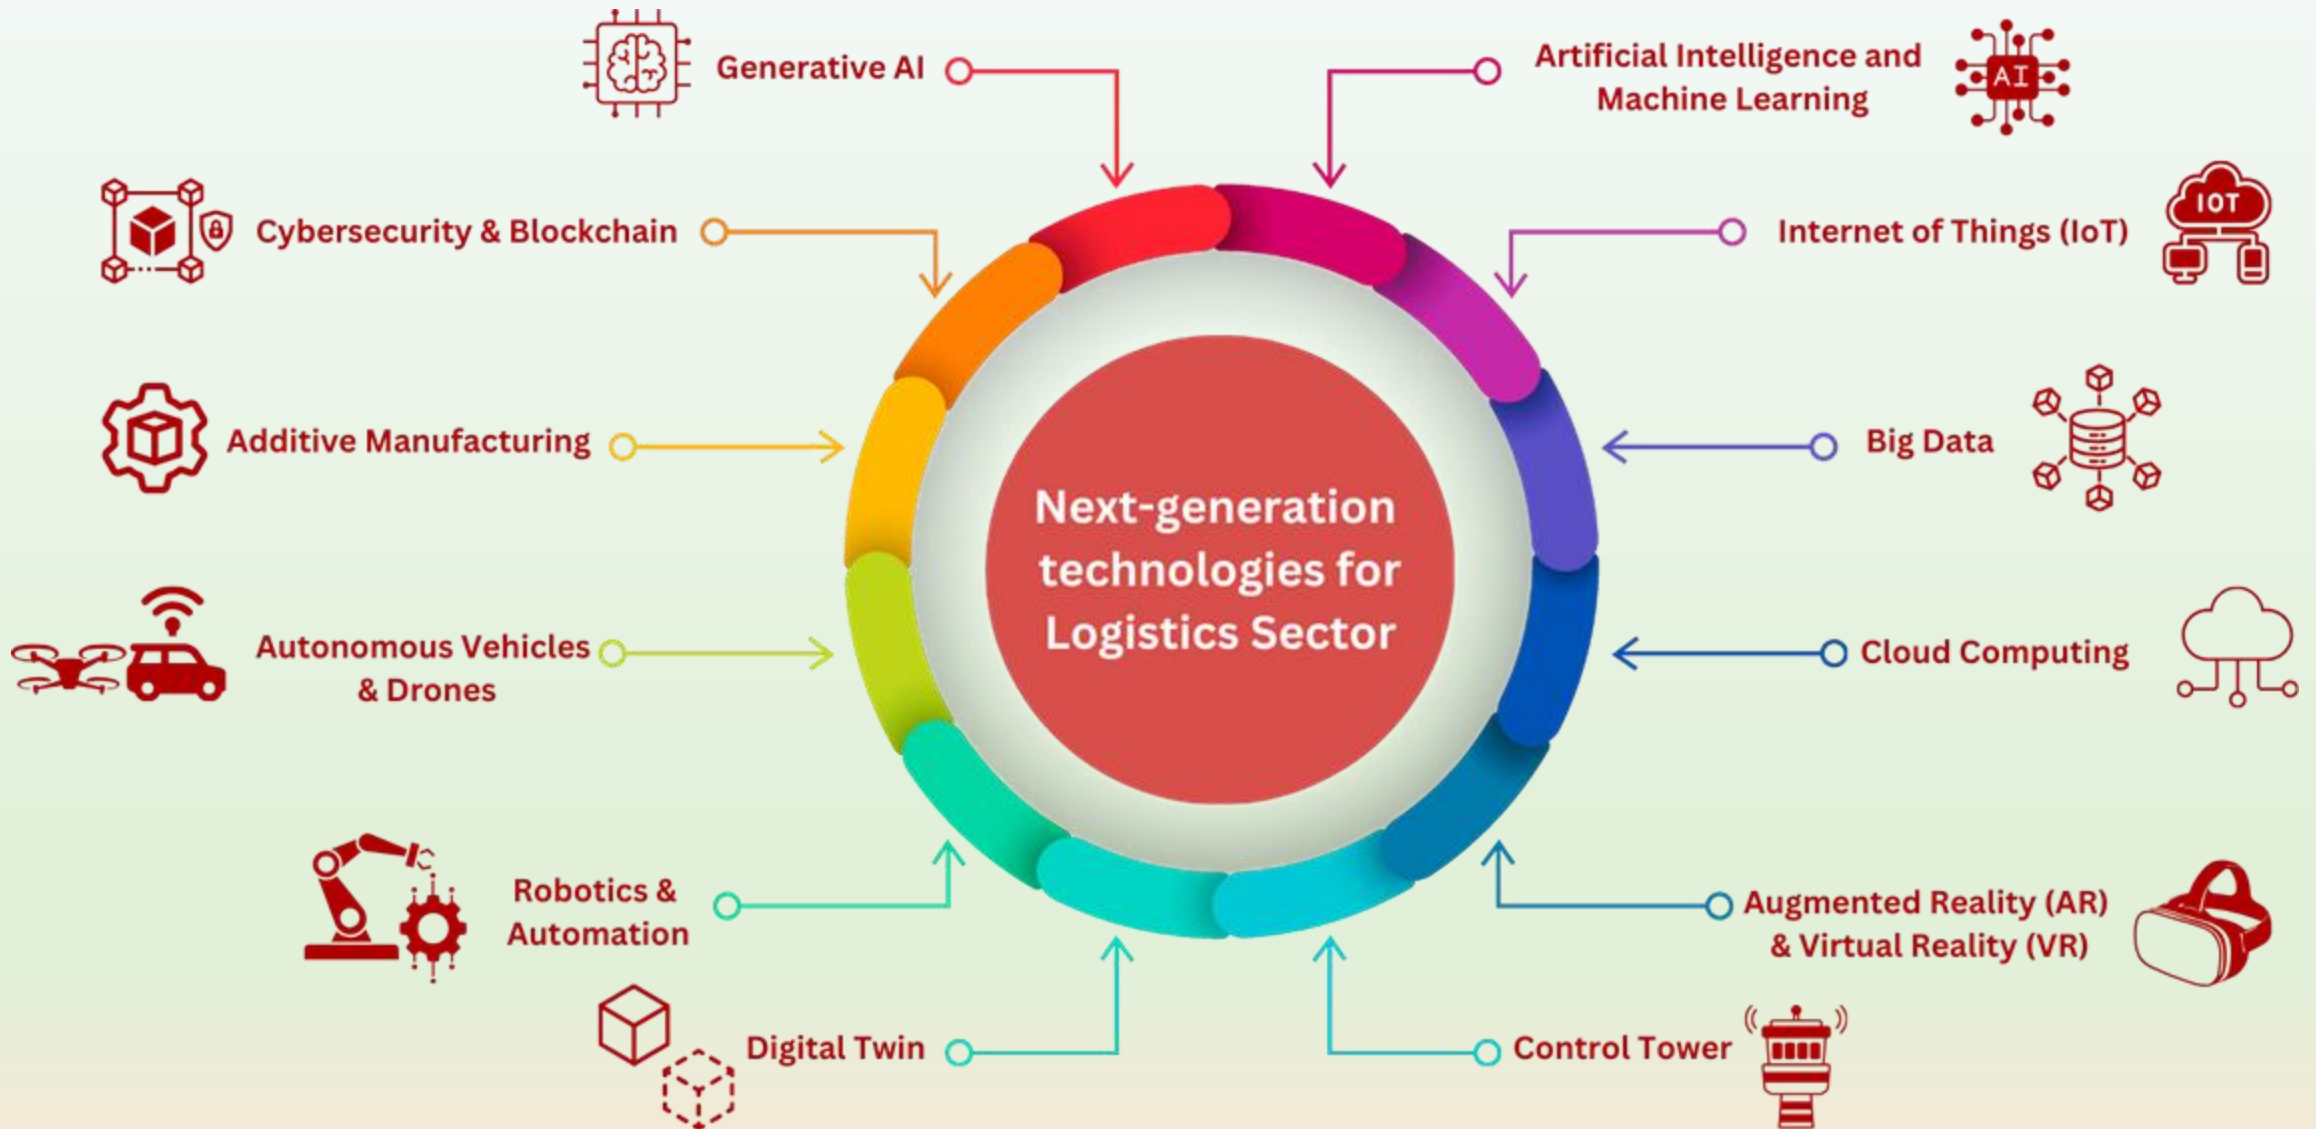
Generative AI

Artificial Intelligence and Machine Learning

AI

Cybersecurity & Blockchain

Internet of Things (IoT)

IOT

Additive Manufacturing

Big Data

Next-generation technologies for Logistics Sector

Autonomous Vehicles & Drones

Cloud Computing

Robotics & Automation

Augmented Reality (AR) & Virtual Reality (VR)

Digital Twin

Control Tower